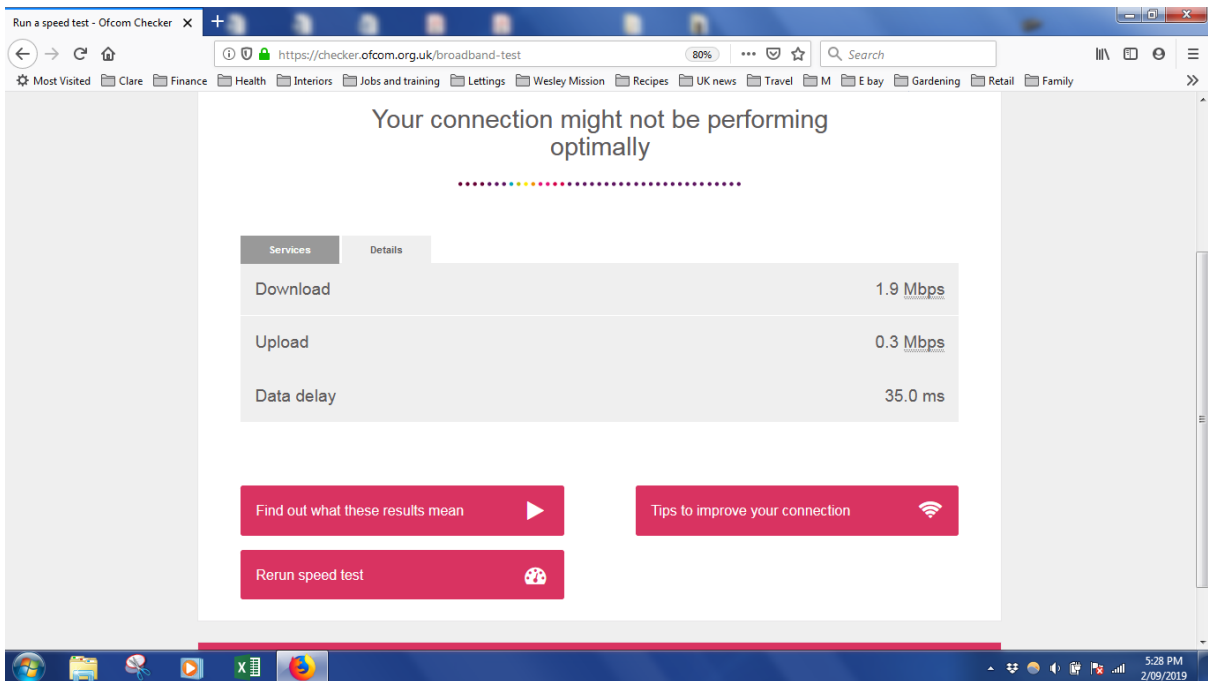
Run a speed test - Ofcom Checker

https://checker.ofcom.org.uk/broadband-test

80%

Search

Most Visited | Clare | Finance | Health | Interiors | Jobs and training | Lettings | Wesley Mission | Recipes | UK news | Travel | M | E bay | Gardening | Retail | Family

Your connection might not be performing optimally

Services | Details

| | |
|---|---|
| Download | 1.9 Mbps |
| Upload | 0.3 Mbps |
| Data delay | 35.0 ms |

Find out what these results mean

Tips to improve your connection

Rerun speed test

5:28 PM
2/09/2019